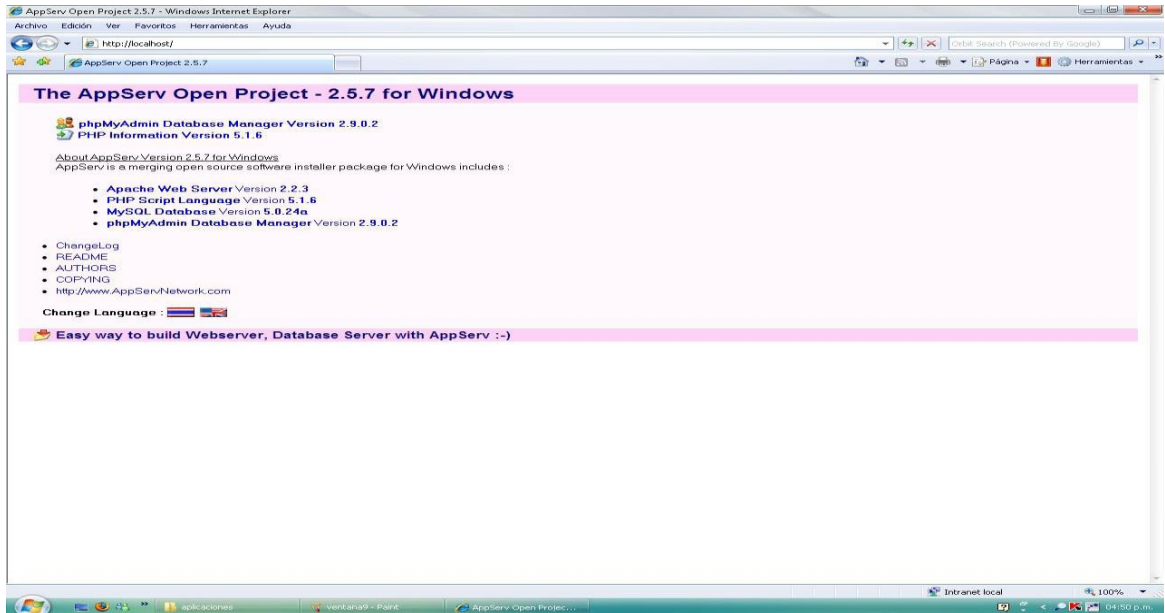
AppServ Open Project 2.5.7 - Windows Internet Explorer

Archivo Edición Ver Favoritos Herramientas Ayuda

http://localhost/

Orbit Search (Powered By Google)

AppServ Open Project 2.5.7

Página Herramientas

The AppServ Open Project - 2.5.7 for Windows

phpMyAdmin Database Manager Version 2.9.0.2
PHP Information Version 5.1.6

About AppServ Version 2.5.7 for Windows
AppServ is a merging open source software installer package for Windows includes :

- Apache Web Server Version 2.2.3
- PHP Script Language Version 5.1.6
- MySQL Database Version 5.0.24a
- phpMyAdmin Database Manager Version 2.9.0.2

- ChangeLog
- README
- AUTHORS
- COPYING
- http://www.AppServNetwork.com

Change Language :

Easy way to build Webserver, Database Server with AppServ :-)

Intranet local 100%

aplicaciones ventana9 - Paint AppServ Open Projec... 04:50 p.m.